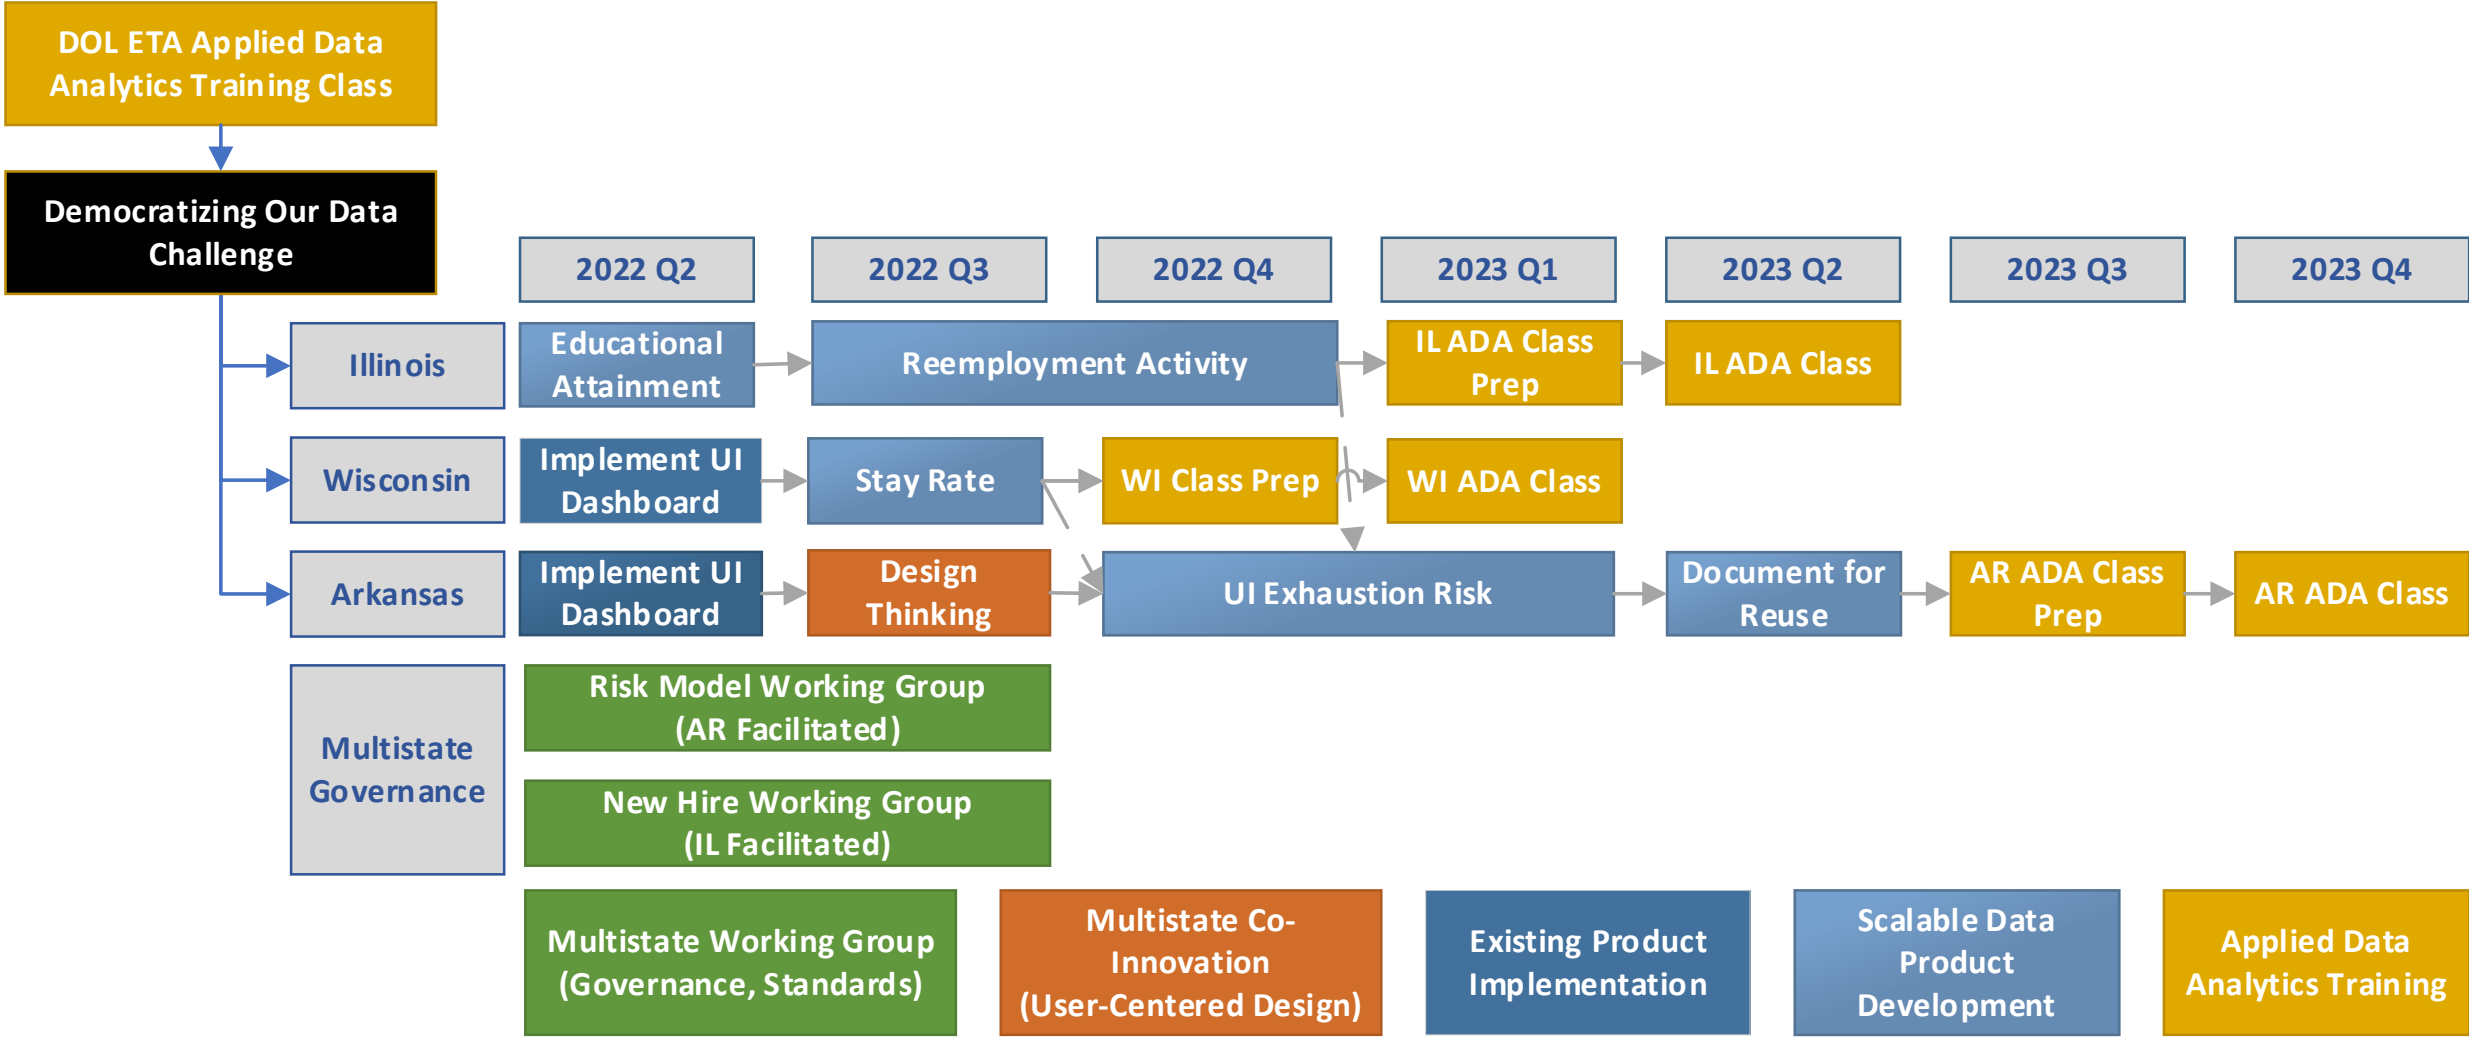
DOL ETA Applied Data Analytics Training Class

Democratizing Our Data Challenge

2022 Q2

2022 Q3

2022 Q4

2023 Q1

2023 Q2

2023 Q3

2023 Q4

Illinois

Educational Attainment

Reemployment Activity

IL ADA Class Prep

IL ADA Class

Wisconsin

Implement UI Dashboard

Stay Rate

WI Class Prep

WI ADA Class

Arkansas

Implement UI Dashboard

Design Thinking

UI Exhaustion Risk

Document for Reuse

AR ADA Class Prep

AR ADA Class

Multistate Governance

Risk Model Working Group (AR Facilitated)

New Hire Working Group (IL Facilitated)

Multistate Working Group (Governance, Standards)

Multistate Co-Innovation (User-Centered Design)

Existing Product Implementation

Scalable Data Product Development

Applied Data Analytics Training